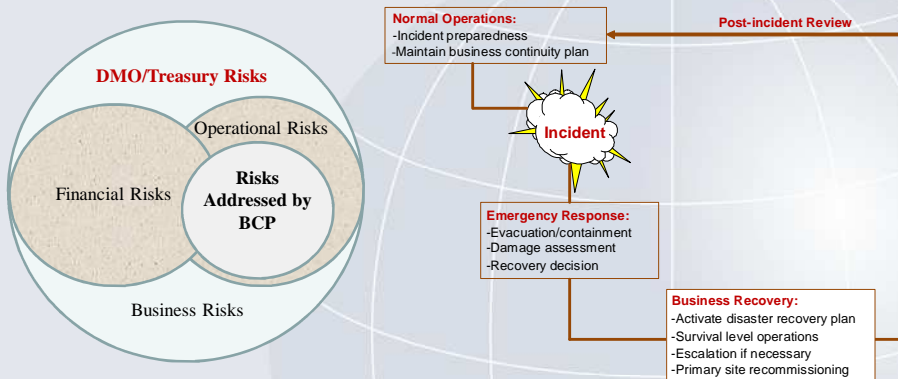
DMO/Treasury Risks

Operational Risks

Financial Risks

Risks Addressed by BCP

Business Risks

Normal Operations:
-Incident preparedness
-Maintain business continuity plan

Post-incident Review

Incident

Emergency Response:
-Evacuation/containment
-Damage assessment
-Recovery decision

Business Recovery:
-Activate disaster recovery plan
-Survival level operations
-Escalation if necessary
-Primary site recommissioning